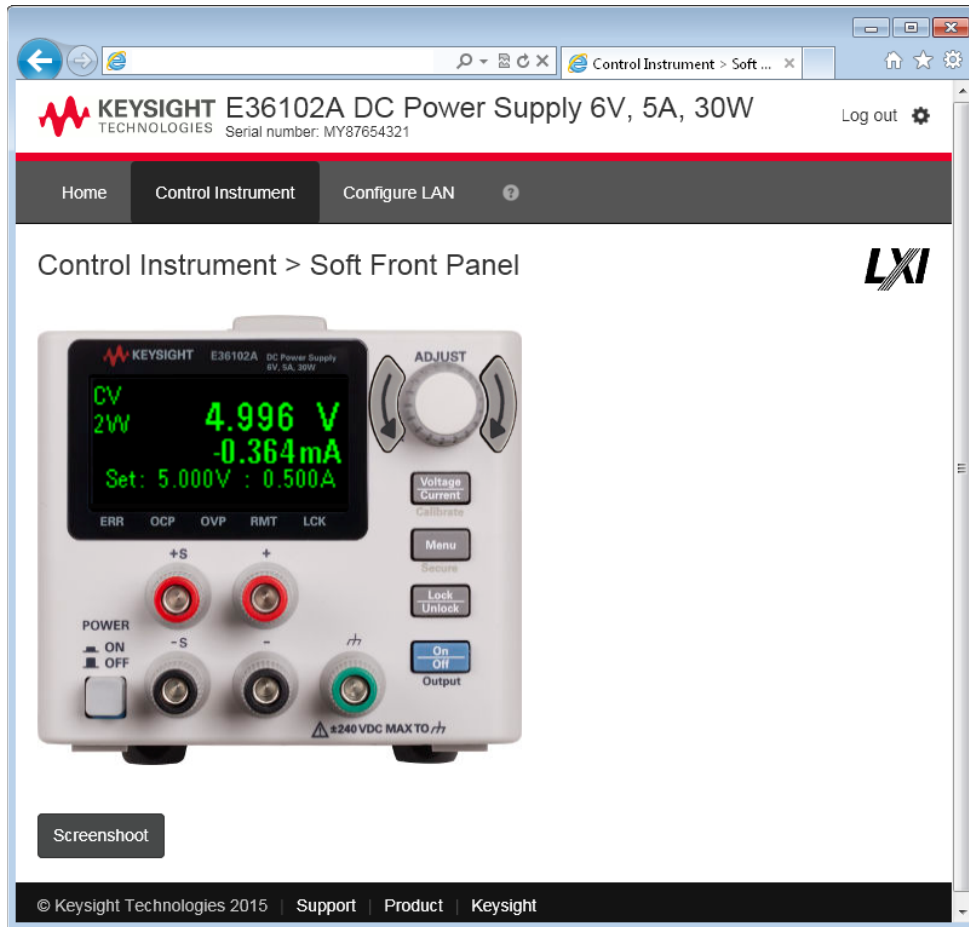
Control Instrument > Soft ...

KEYSIGHT TECHNOLOGIES E36102A DC Power Supply 6V, 5A, 30W
Serial number: MY87654321

Log out

Home Control Instrument Configure LAN

Control Instrument > Soft Front Panel

LXI

KEYSIGHT E36102A DC Power Supply 6V, 5A, 30W

CV
2W
4.996 V
-0.364mA
Set: 5.000V : 0.500A

ERR OCP OVP RMT LCK

ADJUST

Voltage
Current
Calibrate

Menu
Secure

Lock
Unlock

On
Off
Output

+S +

POWER
ON
OFF

-S -

±240 VDC MAX TO

Screenshoot

© Keysight Technologies 2015 | Support | Product | Keysight